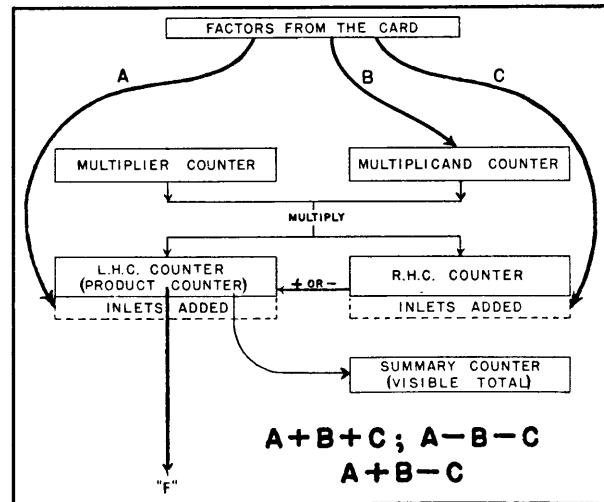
FACTORS FROM THE CARD

A

B

C

MULTIPLIER COUNTER

MULTIPLICAND COUNTER

MULTIPLY

L.H.C. COUNTER (PRODUCT COUNTER)

INLETS ADDED

+ OR −

R.H.C. COUNTER

INLETS ADDED

SUMMARY COUNTER (VISIBLE TOTAL)

"F"

A+B+C ; A−B−C
A+B−C